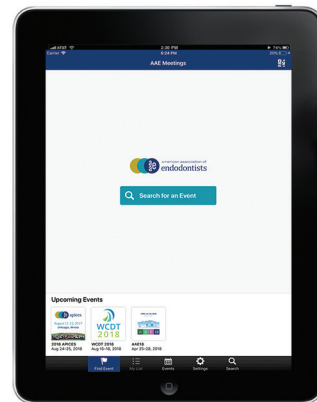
AT&T
2:36 PM
74%
Carrier
6:24 PM
AAE Meetings

american association of endodontists

Search for an Event

Upcoming Events

aptes
2018 APICES
Aug 24-25, 2018

WCDT 2018
WCDT 2018
Aug 16-18, 2018

AAE18
Apr 25-28, 2018

Find Event
My List
Events
Settings
Search